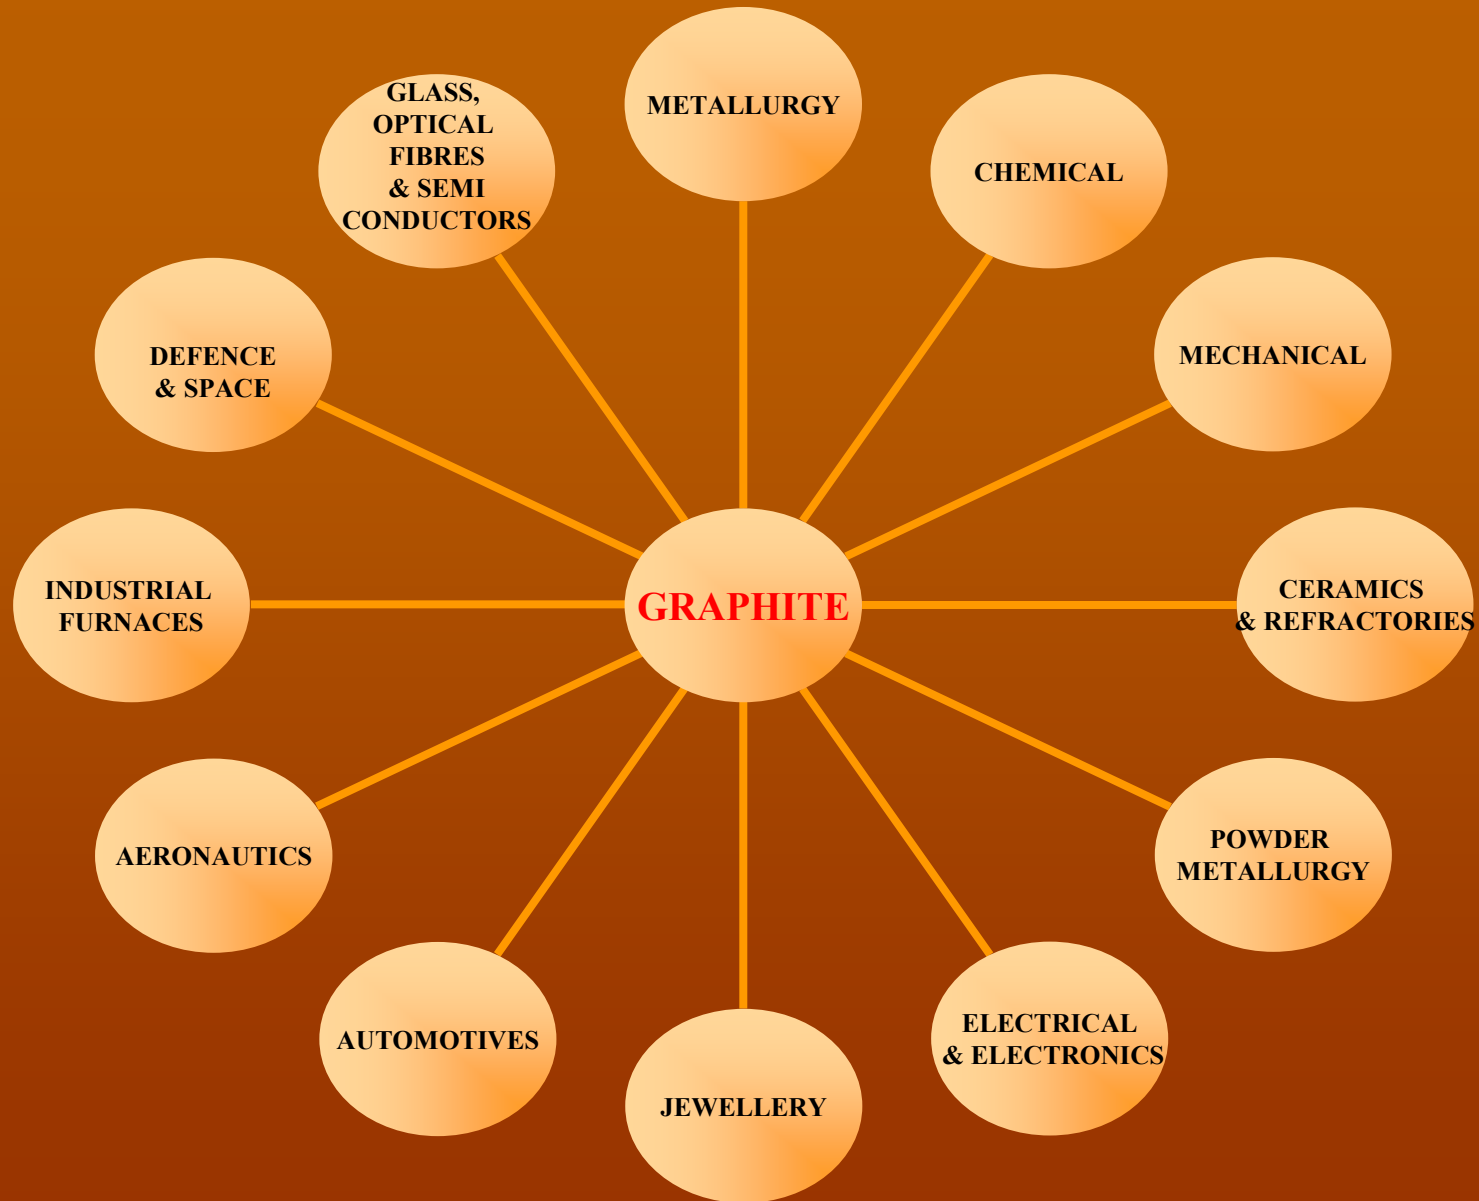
GRAPHITE

METALLURGY

CHEMICAL

MECHANICAL

CERAMICS & REFRACTORIES

POWDER METALLURGY

ELECTRICAL & ELECTRONICS

JEWELLERY

AUTOMOTIVES

AERONAUTICS

INDUSTRIAL FURNACES

DEFENCE & SPACE

GLASS, OPTICAL FIBRES & SEMI CONDUCTORS